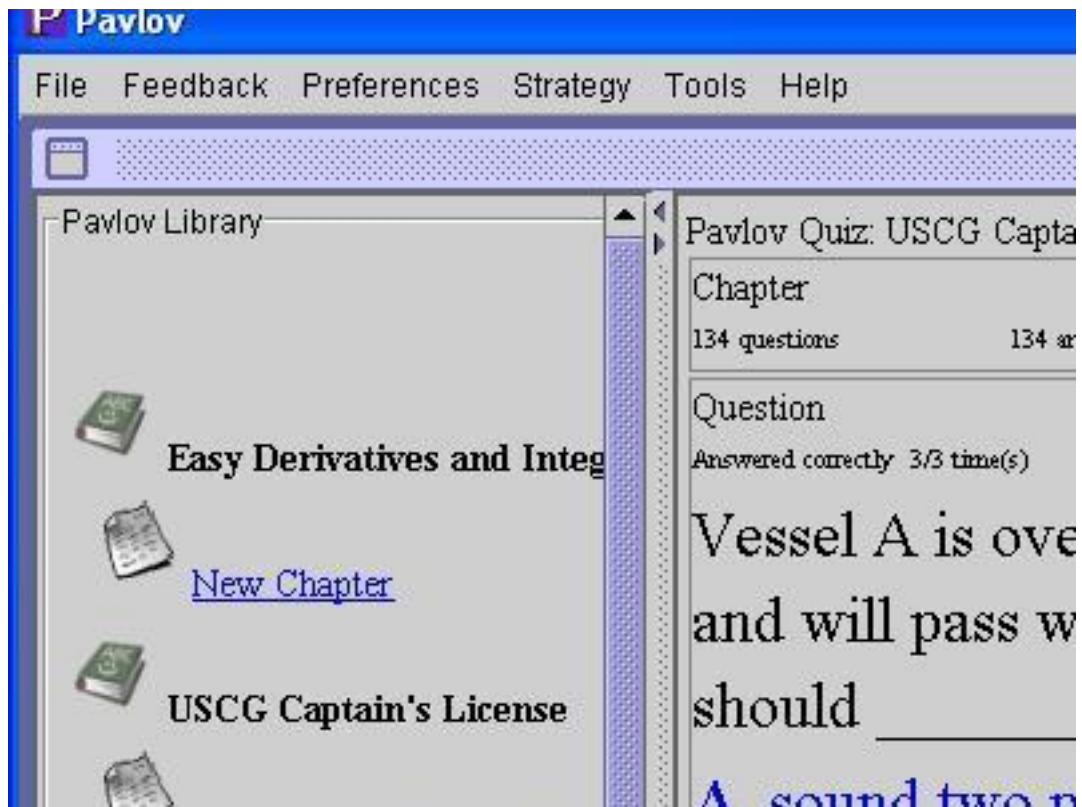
Pavlov

File Feedback Preferences Strategy Tools Help

Pavlov Library

Easy Derivatives and Integ

New Chapter

USCG Captain's License

Pavlov Quiz: USCG Capta

Chapter

134 questions 134 a

Question

Answered correctly 3/3 time(s)

Vessel A is ove and will pass w should \_\_\_\_\_\_

A. sound two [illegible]